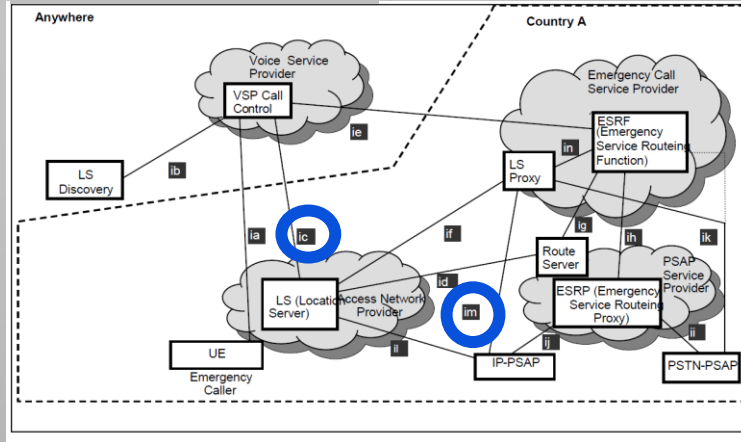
Anywhere

Country A

Voice Service Provider

VSP Call Control

Emergency Call Service Provider

ESRF (Emergency Service Routeing Function)

ie

in

LS Discovery

ib

LS Proxy

ig

ia

ic

if

ih

ik

Route Server

PSAP Service Provider

id

LS (Location Server)

Access Network Provider

im

ESRP (Emergency Service Routeing Proxy)

ii

ij

ii

UE

Emergency Caller

IP-PSAP

PSTN-PSAP